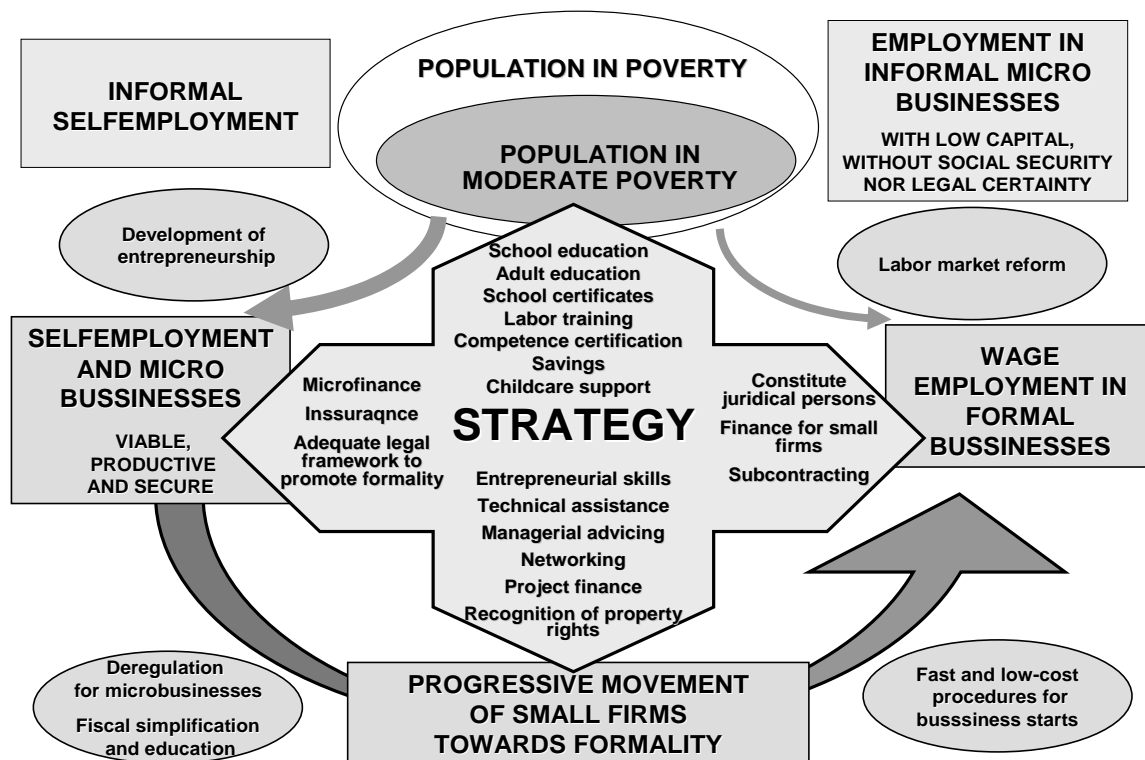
INFORMAL SELFEMPLOYMENT

POPULATION IN POVERTY

POPULATION IN MODERATE POVERTY

EMPLOYMENT IN INFORMAL MICRO BUSINESSES

WITH LOW CAPITAL, WITHOUT SOCIAL SECURITY NOR LEGAL CERTAINTY

Development of entrepreneurship

Labor market reform

SELFEMPLOYMENT AND MICRO BUSSINESSES

VIABLE, PRODUCTIVE AND SECURE

School education
Adult education
School certificates
Labor training
Competence certification
Savings
Childcare support

Microfinance
Inssuraqnce
Adequate legal framework to promote formality

STRATEGY

Constitute juridical persons
Finance for small firms
Subcontracting

Entrepreneurial skills
Technical assistance
Managerial advicing
Networking
Project finance
Recognition of property rights

WAGE EMPLOYMENT IN FORMAL BUSSINESSES

Deregulation for microbusinesses
Fiscal simplification and education

PROGRESSIVE MOVEMENT OF SMALL FIRMS TOWARDS FORMALITY

Fast and low-cost procedures for busssiness starts